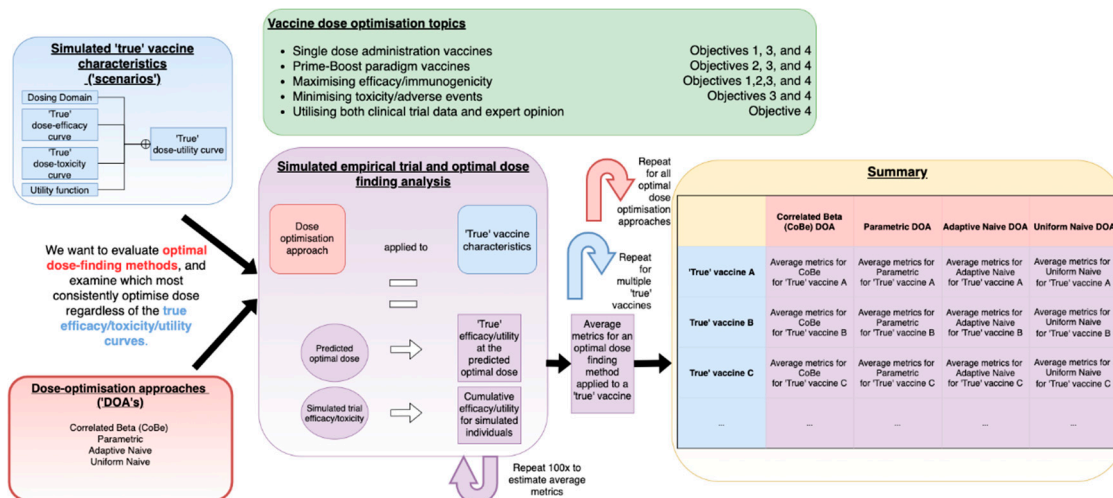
Simulated 'true' vaccine characteristics ('scenarios')

Dosing Domain
'True' dose-efficacy curve
'True' dose-toxicity curve
Utility function
'True' dose-utility curve

Vaccine dose optimisation topics

- Single dose administration vaccines — Objectives 1, 3, and 4
- Prime-Boost paradigm vaccines — Objectives 2, 3, and 4
- Maximising efficacy/immunogenicity — Objectives 1,2,3, and 4
- Minimising toxicity/adverse events — Objectives 3 and 4
- Utilising both clinical trial data and expert opinion — Objective 4

We want to evaluate optimal dose-finding methods, and examine which most consistently optimise dose regardless of the true efficacy/toxicity/utility curves.

Simulated empirical trial and optimal dose finding analysis

Dose optimisation approach
applied to
'True' vaccine characteristics
Predicted optimal dose
'True' efficacy/utility at the predicted optimal dose
Simulated trial efficacy/toxicity
Cumulative efficacy/utility for simulated individuals

Repeat 100x to estimate average metrics

Repeat for all optimal dose optimisation approaches

Repeat for multiple 'true' vaccines

Average metrics for an optimal dose finding method applied to a 'true' vaccine

Dose-optimisation approaches ('DOA's)

Correlated Beta (CoBe)
Parametric
Adaptive Naive
Uniform Naive

Summary

| | Correlated Beta (CoBe) DOA | Parametric DOA | Adaptive Naive DOA | Uniform Naive DOA |
|---|---|---|---|---|
| 'True' vaccine A | Average metrics for CoBe for 'True' vaccine A | Average metrics for Parametric for 'True' vaccine A | Average metrics for Adaptive Naive for 'True' vaccine A | Average metrics for Uniform Naive for 'True' vaccine A |
| 'True' vaccine B | Average metrics for CoBe for 'True' vaccine B | Average metrics for Parametric for 'True' vaccine B | Average metrics for Adaptive Naive for 'True' vaccine B | Average metrics for Uniform Naive for 'True' vaccine B |
| 'True' vaccine C | Average metrics for CoBe for 'True' vaccine C | Average metrics for Parametric for 'True' vaccine C | Average metrics for Adaptive Naive for 'True' vaccine C | Average metrics for Uniform Naive for 'True' vaccine C |
| ... | ... | ... | ... | ... |